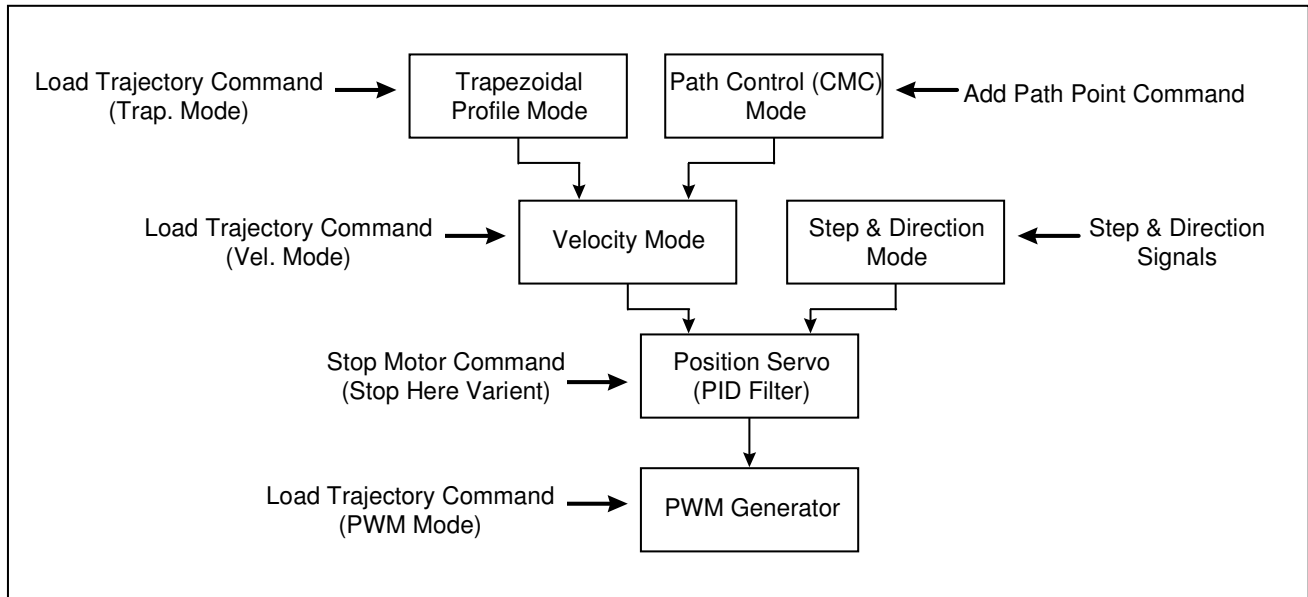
Load Trajectory Command (Trap. Mode)

Trapezoidal Profile Mode

Path Control (CMC) Mode

Add Path Point Command

Load Trajectory Command (Vel. Mode)

Velocity Mode

Step & Direction Mode

Step & Direction Signals

Stop Motor Command (Stop Here Varient)

Position Servo (PID Filter)

Load Trajectory Command (PWM Mode)

PWM Generator